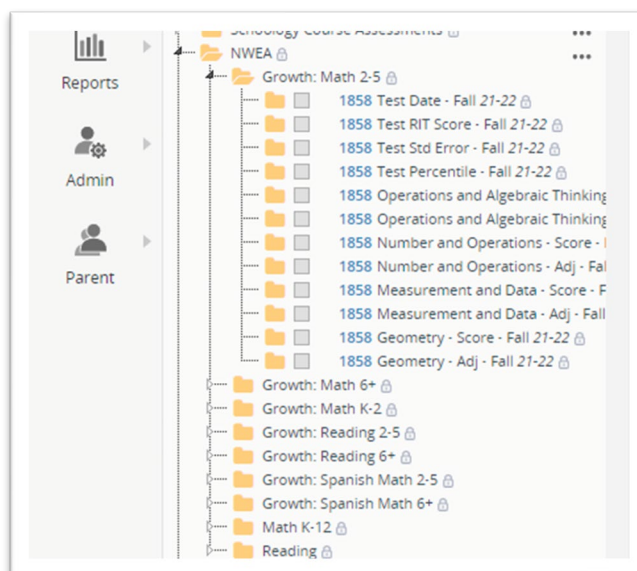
Reports

Admin

Parent

Schoology Course Assessments
NWEA
Growth: Math 2-5
1858 Test Date - Fall 21-22
1858 Test RIT Score - Fall 21-22
1858 Test Std Error - Fall 21-22
1858 Test Percentile - Fall 21-22
1858 Operations and Algebraic Thinking
1858 Operations and Algebraic Thinking
1858 Number and Operations - Score - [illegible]
1858 Number and Operations - Adj - Fal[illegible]
1858 Measurement and Data - Score - F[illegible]
1858 Measurement and Data - Adj - Fall
1858 Geometry - Score - Fall 21-22
1858 Geometry - Adj - Fall 21-22
Growth: Math 6+
Growth: Math K-2
Growth: Reading 2-5
Growth: Reading 6+
Growth: Spanish Math 2-5
Growth: Spanish Math 6+
Math K-12
Reading